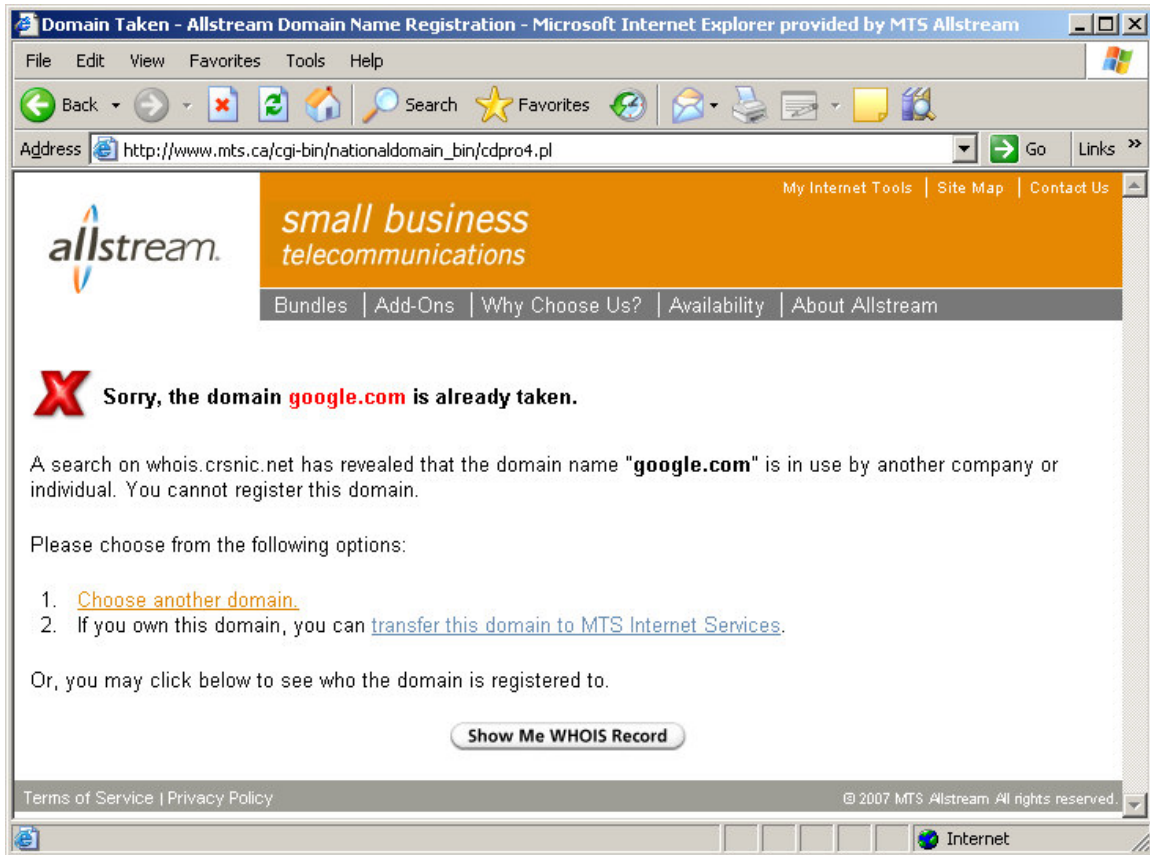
Domain Taken - Allstream Domain Name Registration - Microsoft Internet Explorer provided by MTS Allstream

File Edit View Favorites Tools Help

Back Search Favorites

Address http://www.mts.ca/cgi-bin/nationaldomain_bin/cdpro4.pl Go Links »

My Internet Tools | Site Map | Contact Us

allstream.

small business
telecommunications

Bundles | Add-Ons | Why Choose Us? | Availability | About Allstream

Sorry, the domain google.com is already taken.

A search on whois.crsnic.net has revealed that the domain name "google.com" is in use by another company or individual. You cannot register this domain.

Please choose from the following options:

1. Choose another domain.
2. If you own this domain, you can transfer this domain to MTS Internet Services.

Or, you may click below to see who the domain is registered to.

Show Me WHOIS Record

Terms of Service | Privacy Policy

© 2007 MTS Allstream All rights reserved.

Internet